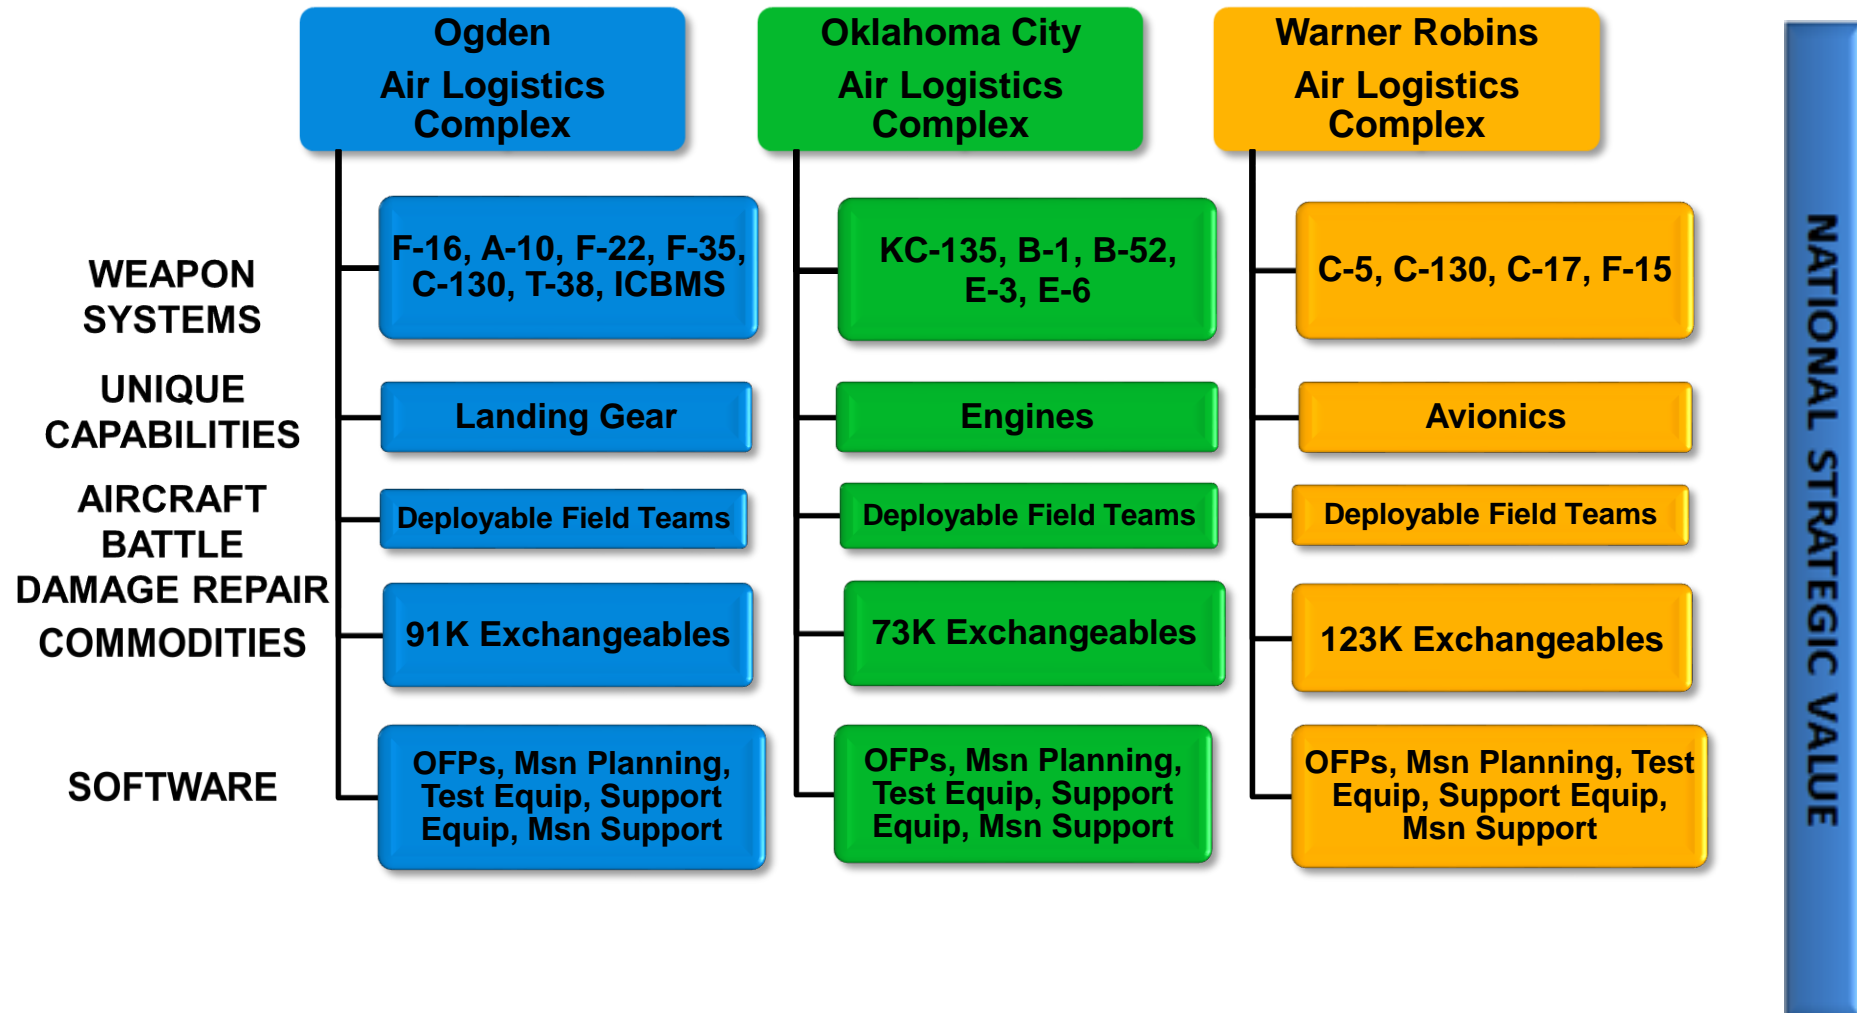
| | Ogden Air Logistics Complex | Oklahoma City Air Logistics Complex | Warner Robins Air Logistics Complex |
|---|---|---|---|
| WEAPON SYSTEMS | F-16, A-10, F-22, F-35, C-130, T-38, ICBMS | KC-135, B-1, B-52, E-3, E-6 | C-5, C-130, C-17, F-15 |
| UNIQUE CAPABILITIES | Landing Gear | Engines | Avionics |
| AIRCRAFT BATTLE DAMAGE REPAIR | Deployable Field Teams | Deployable Field Teams | Deployable Field Teams |
| COMMODITIES | 91K Exchangeables | 73K Exchangeables | 123K Exchangeables |
| SOFTWARE | OFPs, Msn Planning, Test Equip, Support Equip, Msn Support | OFPs, Msn Planning, Test Equip, Support Equip, Msn Support | OFPs, Msn Planning, Test Equip, Support Equip, Msn Support |

NATIONAL STRATEGIC VALUE